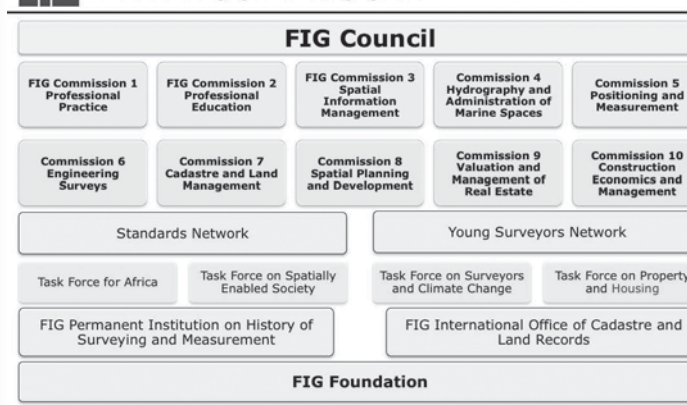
FIG Council

FIG Commission 1 Professional Practice

FIG Commission 2 Professional Education

FIG Commission 3 Spatial Information Management

Commission 4 Hydrography and Administration of Marine Spaces

Commission 5 Positioning and Measurement

Commission 6 Engineering Surveys

Commission 7 Cadastre and Land Management

Commission 8 Spatial Planning and Development

Commission 9 Valuation and Management of Real Estate

Commission 10 Construction Economics and Management

Standards Network

Young Surveyors Network

Task Force for Africa

Task Force on Spatially Enabled Society

Task Force on Surveyors and Climate Change

Task Force on Property and Housing

FIG Permanent Institution on History of Surveying and Measurement

FIG International Office of Cadastre and Land Records

FIG Foundation